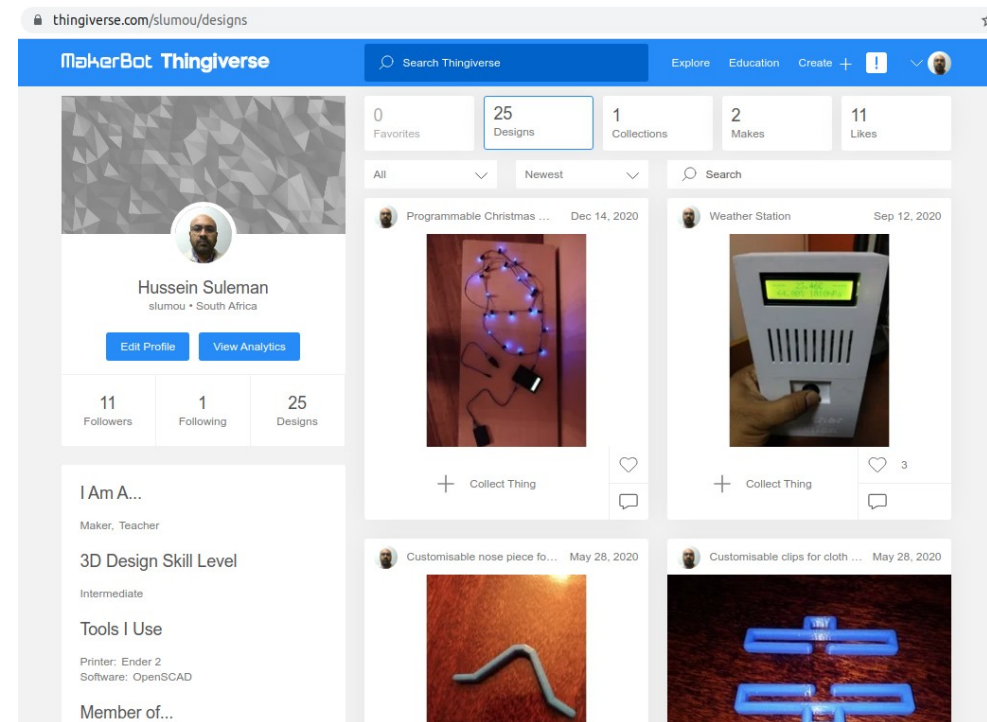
thingiverse.com/slumou/designs

MakerBot Thingiverse

Search Thingiverse

Explore Education Create + !

0 Favorites

25 Designs

1 Collections

2 Makes

11 Likes

All

Newest

Search

Hussein Suleman
slumou • South Africa

Edit Profile

View Analytics

11 Followers

1 Following

25 Designs

I Am A...

Maker, Teacher

3D Design Skill Level

Intermediate

Tools I Use

Printer: Ender 2
Software: OpenSCAD

Member of...

Programmable Christmas ... Dec 14, 2020

Collect Thing

Weather Station Sep 12, 2020

3

Collect Thing

Customisable nose piece fo... May 28, 2020

Customisable clips for cloth ... May 28, 2020